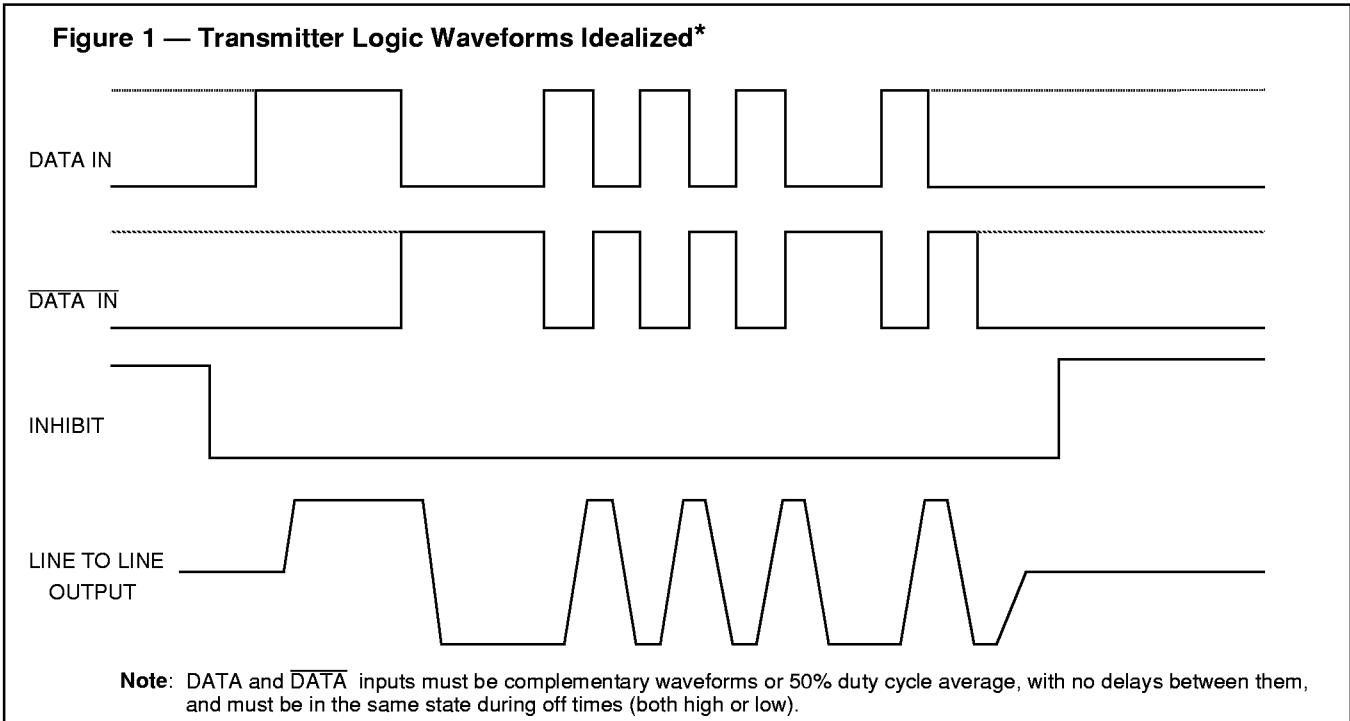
Figure 1 — Transmitter Logic Waveforms Idealized*

DATA IN

$\overline{\text{DATA IN}}$

INHIBIT

LINE TO LINE OUTPUT

Note: DATA and $\overline{\text{DATA}}$ inputs must be complementary waveforms or 50% duty cycle average, with no delays between them, and must be in the same state during off times (both high or low).